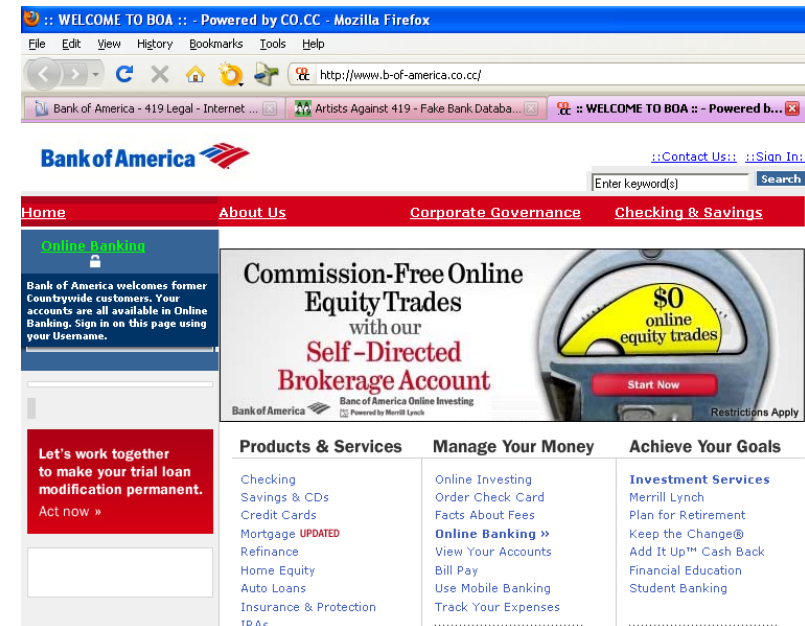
:: WELCOME TO BOA :: - Powered by CO.CC - Mozilla Firefox

File Edit View History Bookmarks Tools Help

http://www.b-of-america.co.cc/

Bank of America - 419 Legal - Internet ... | Artists Against 419 - Fake Bank Databa... | :: WELCOME TO BOA :: - Powered b...

Bank of America

::Contact Us:: ::Sign In:

Enter keyword(s) Search

Home About Us Corporate Governance Checking & Savings

Online Banking

Bank of America welcomes former Countrywide customers. Your accounts are all available in Online Banking. Sign in on this page using your Username.

Commission-Free Online Equity Trades with our Self-Directed Brokerage Account

$0 online equity trades

Start Now

Bank of America Banc of America Online Investing Powered by Merrill Lynch

Restrictions Apply

Let's work together to make your trial loan modification permanent.
Act now »

Products & Services
Checking
Savings & CDs
Credit Cards
Mortgage UPDATED
Refinance
Home Equity
Auto Loans
Insurance & Protection
IRAs

Manage Your Money
Online Investing
Order Check Card
Facts About Fees
Online Banking »
View Your Accounts
Bill Pay
Use Mobile Banking
Track Your Expenses

Achieve Your Goals
Investment Services
Merrill Lynch
Plan for Retirement
Keep the Change®
Add It Up™ Cash Back
Financial Education
Student Banking